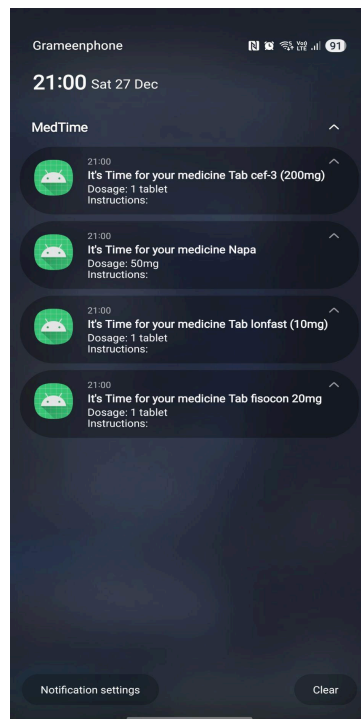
Grameenphone

91

21:00 Sat 27 Dec

MedTime

21:00
It's Time for your medicine Tab cef-3 (200mg)
Dosage: 1 tablet
Instructions:

21:00
It's Time for your medicine Napa
Dosage: 50mg
Instructions:

21:00
It's Time for your medicine Tab lonfast (10mg)
Dosage: 1 tablet
Instructions:

21:00
It's Time for your medicine Tab fisocon 20mg
Dosage: 1 tablet
Instructions:

Notification settings

Clear